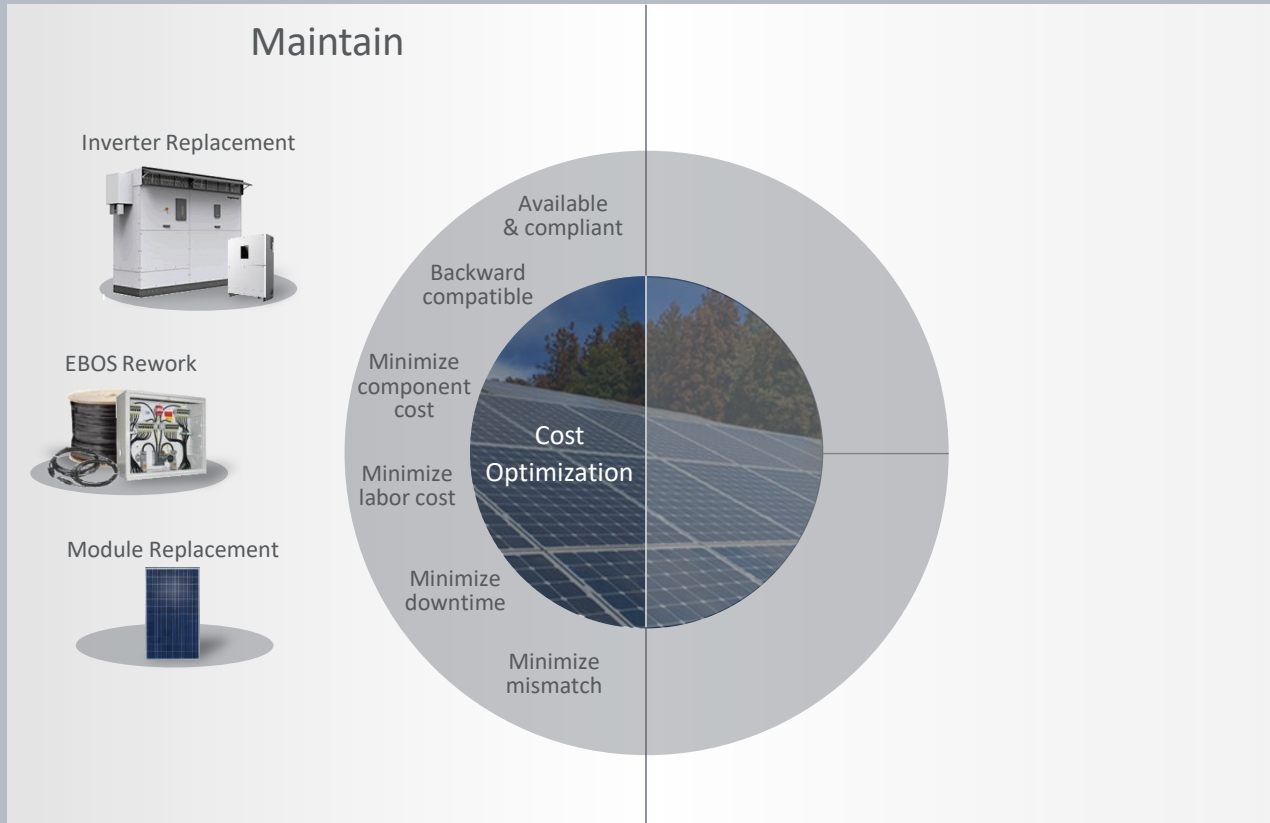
Maintain

Inverter Replacement

EBOS Rework

Module Replacement

Available & compliant

Backward compatible

Minimize component cost

Minimize labor cost

Minimize downtime

Minimize mismatch

Cost Optimization